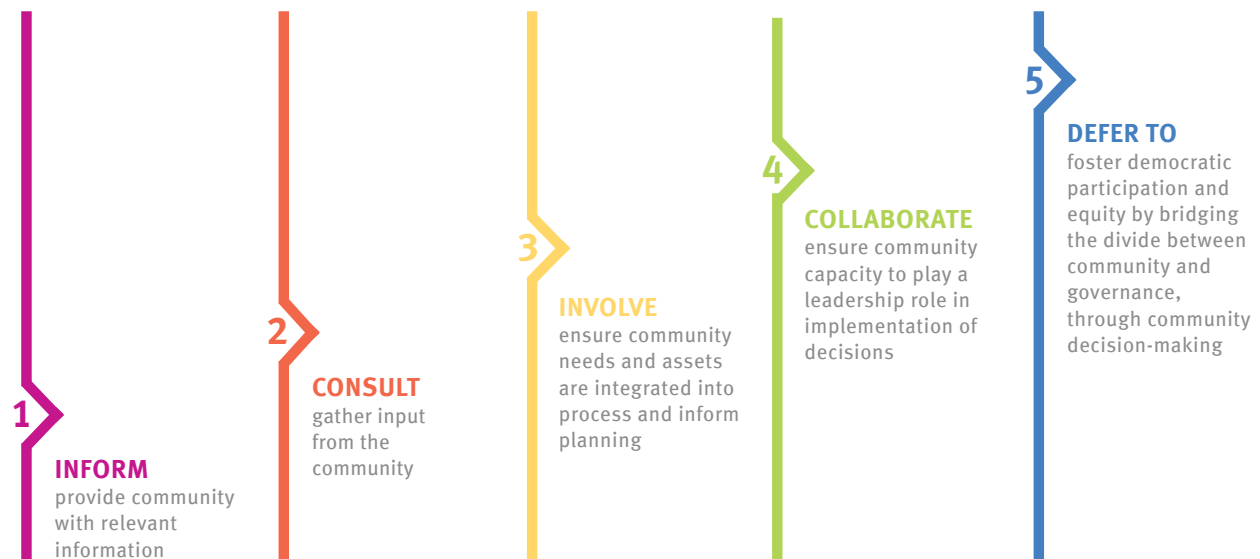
1
INFORM
provide community with relevant information

2
CONSULT
gather input from the community

3
INVOLVE
ensure community needs and assets are integrated into process and inform planning

4
COLLABORATE
ensure community capacity to play a leadership role in implementation of decisions

5
DEFER TO
foster democratic participation and equity by bridging the divide between community and governance, through community decision-making